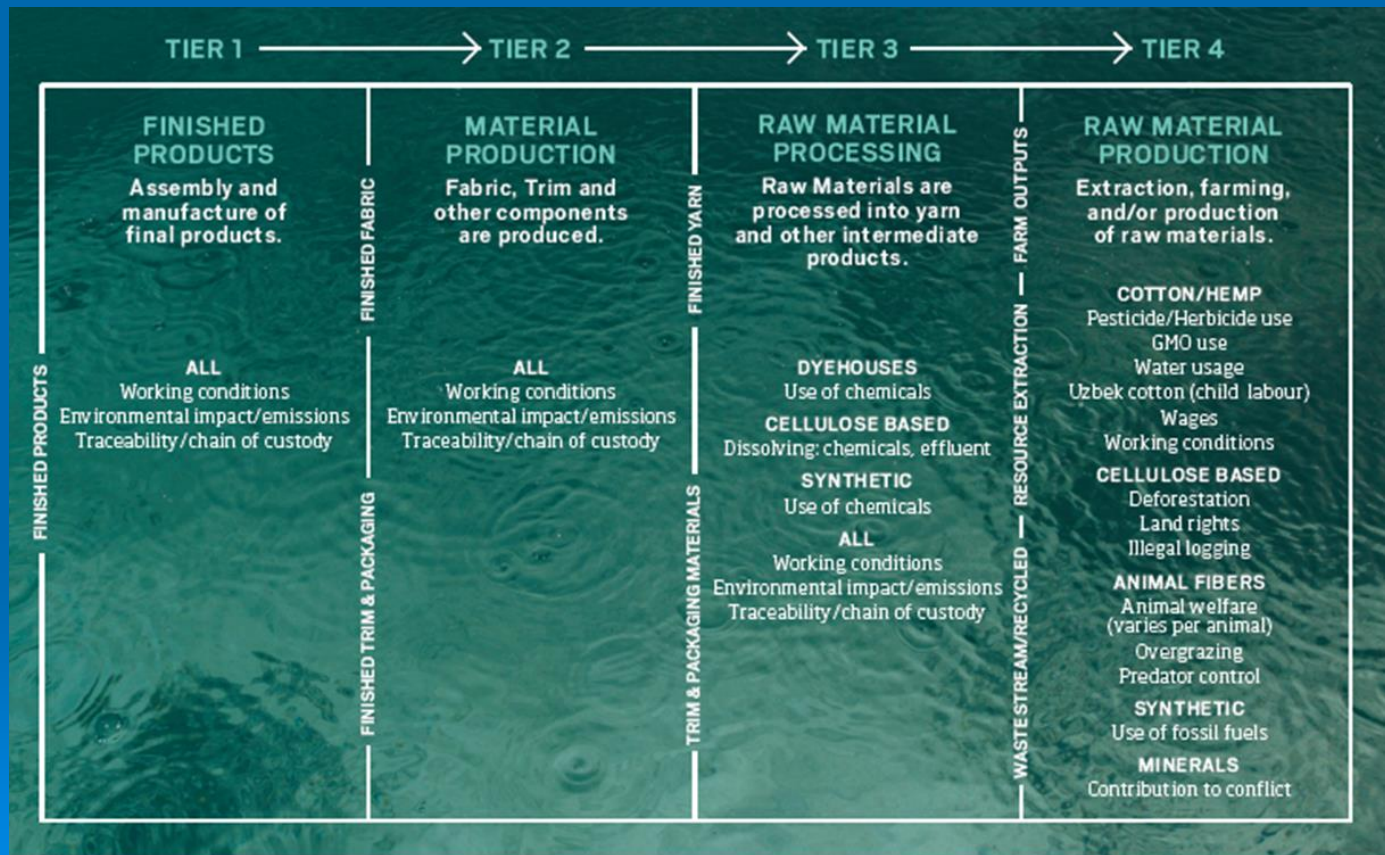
TIER 1 → TIER 2 → TIER 3 → TIER 4

FINISHED PRODUCTS

FINISHED PRODUCTS
Assembly and manufacture of final products.

ALL
Working conditions
Environmental impact/emissions
Traceability/chain of custody

FINISHED FABRIC

FINISHED TRIM & PACKAGING

MATERIAL PRODUCTION
Fabric, Trim and other components are produced.

ALL
Working conditions
Environmental impact/emissions
Traceability/chain of custody

FINISHED YARN

TRIM & PACKAGING MATERIALS

RAW MATERIAL PROCESSING
Raw Materials are processed into yarn and other intermediate products.

DYEHOUSES
Use of chemicals
CELLULOSE BASED
Dissolving: chemicals, effluent
SYNTHETIC
Use of chemicals
ALL
Working conditions
Environmental impact/emissions
Traceability/chain of custody

FARM OUTPUTS

RESOURCE EXTRACTION

WASTE STREAM/RECYCLED

RAW MATERIAL PRODUCTION
Extraction, farming, and/or production of raw materials.

COTTON/HEMP
Pesticide/Herbicide use
GMO use
Water usage
Uzbek cotton (child labour)
Wages
Working conditions
CELLULOSE BASED
Deforestation
Land rights
Illegal logging
ANIMAL FIBERS
Animal welfare (varies per animal)
Overgrazing
Predator control
SYNTHETIC
Use of fossil fuels
MINERALS
Contribution to conflict